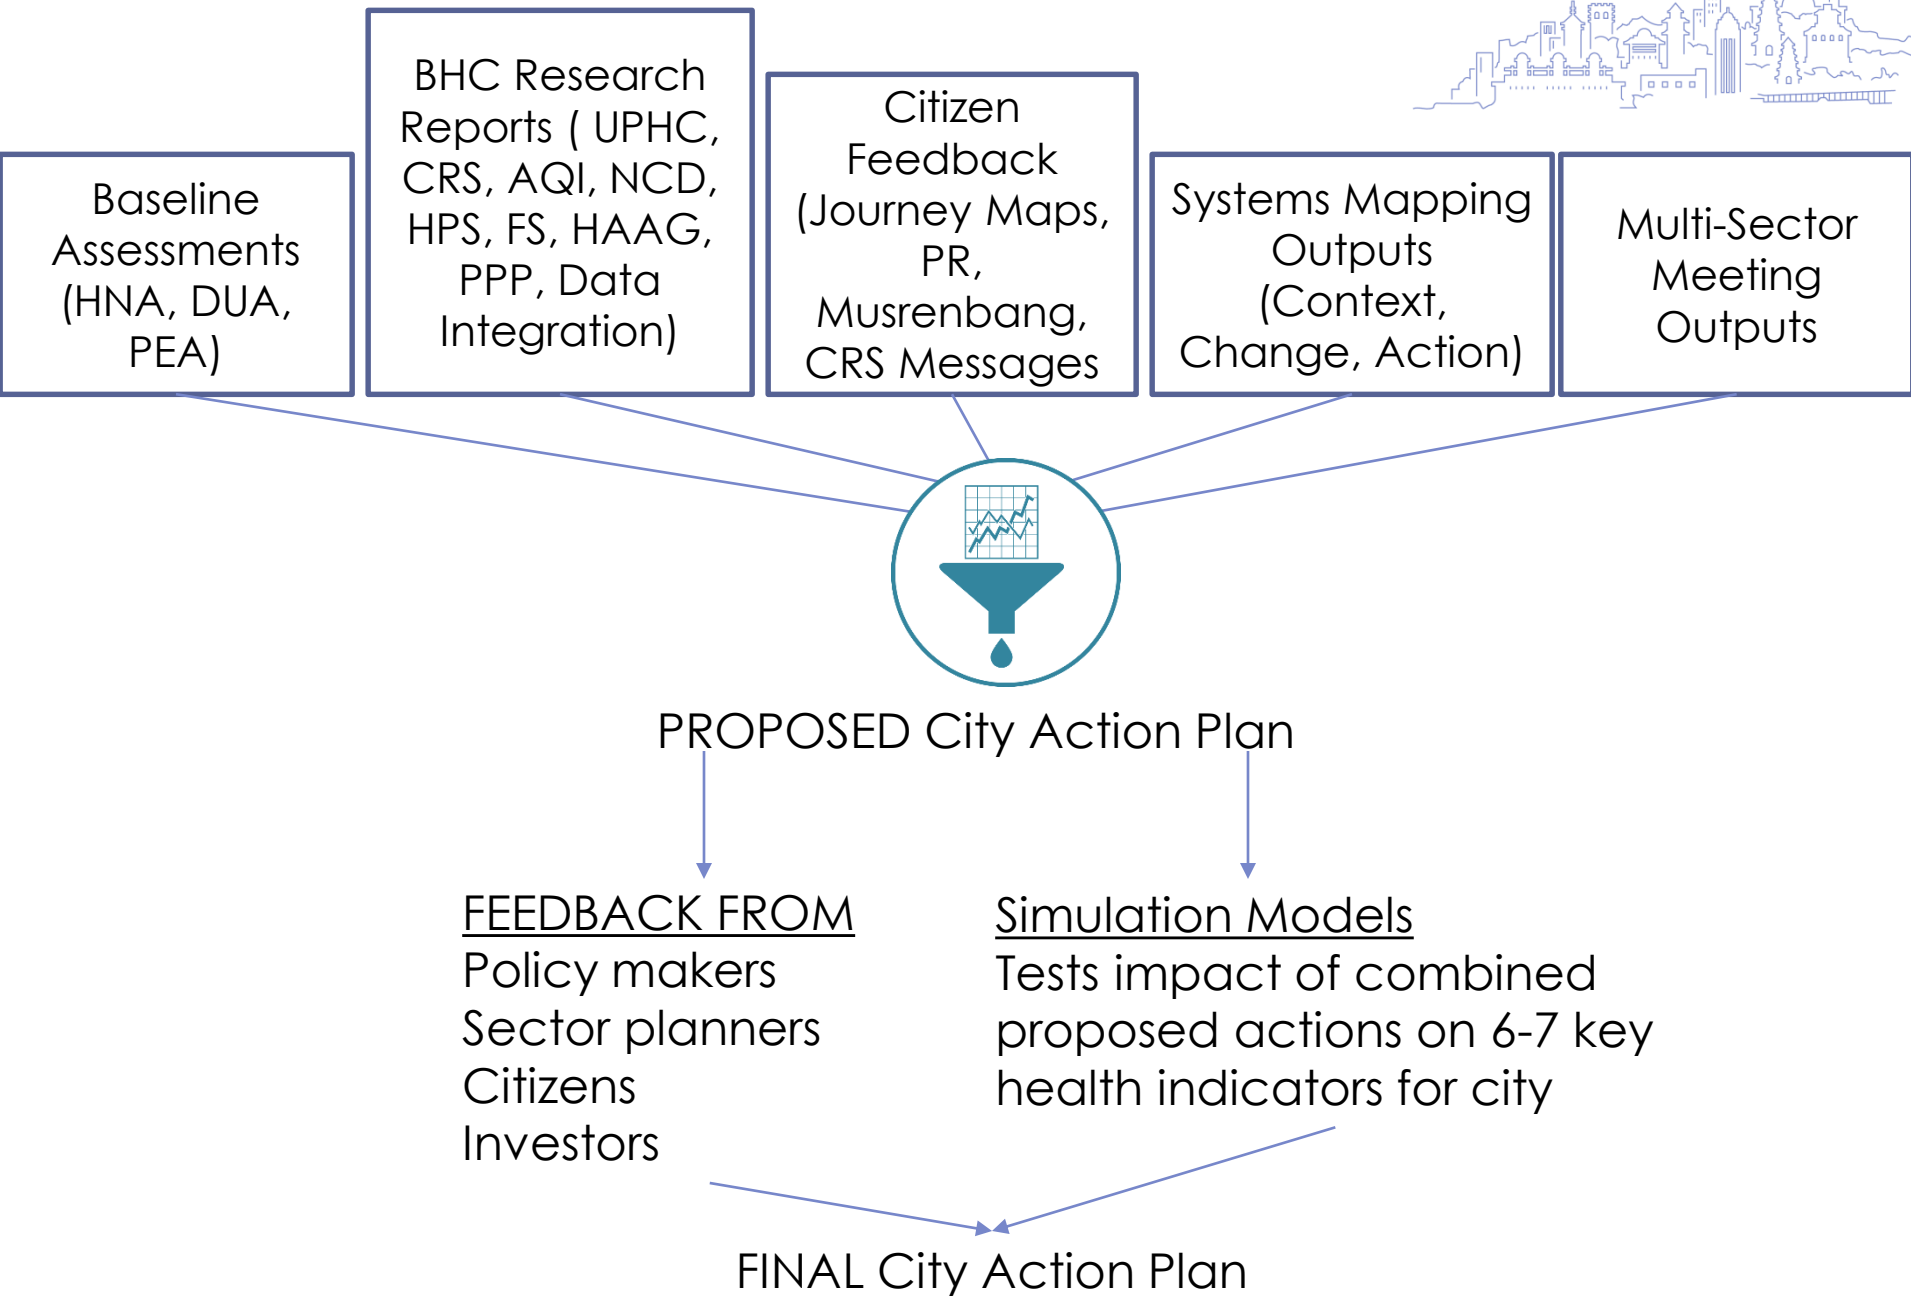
Baseline Assessments (HNA, DUA, PEA)

BHC Research Reports ( UPHC, CRS, AQI, NCD, HPS, FS, HAAG, PPP, Data Integration)

Citizen Feedback (Journey Maps, PR, Musrenbang, CRS Messages

Systems Mapping Outputs (Context, Change, Action)

Multi-Sector Meeting Outputs

PROPOSED City Action Plan

FEEDBACK FROM
Policy makers
Sector planners
Citizens
Investors

Simulation Models
Tests impact of combined proposed actions on 6-7 key health indicators for city

FINAL City Action Plan